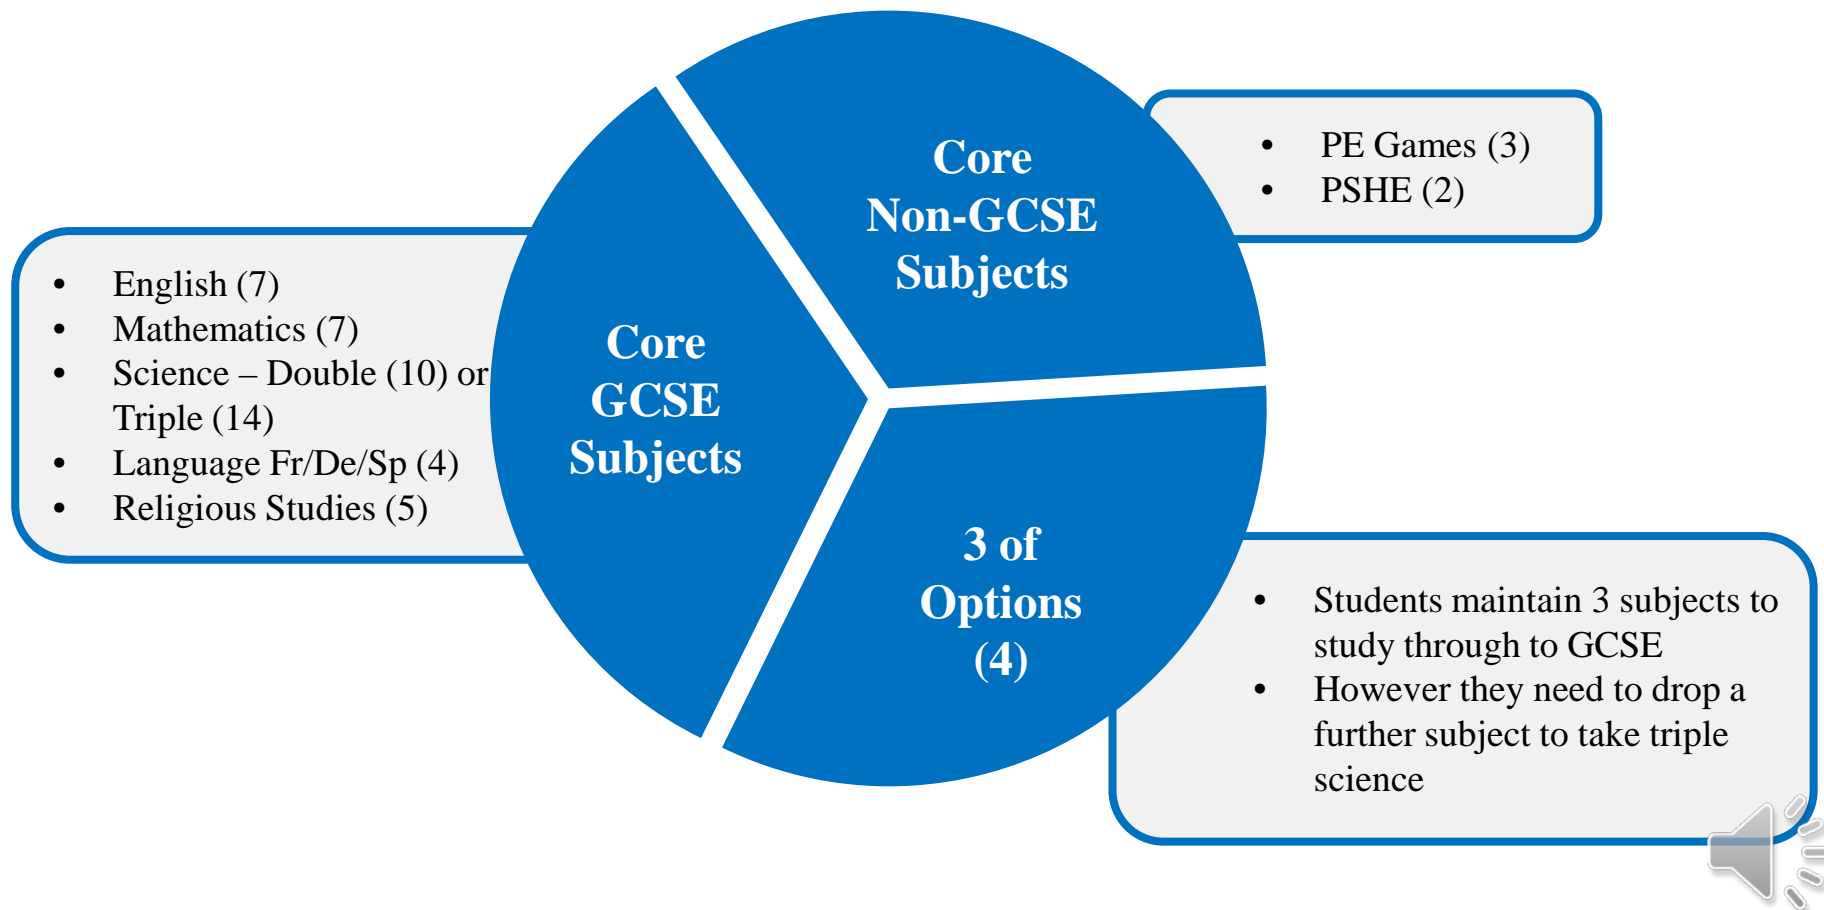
Core Non-GCSE Subjects

- PE Games (3)
- PSHE (2)

- English (7)
- Mathematics (7)
- Science – Double (10) or Triple (14)
- Language Fr/De/Sp (4)
- Religious Studies (5)

Core GCSE Subjects

3 of Options (4)

- Students maintain 3 subjects to study through to GCSE
- However they need to drop a further subject to take triple science